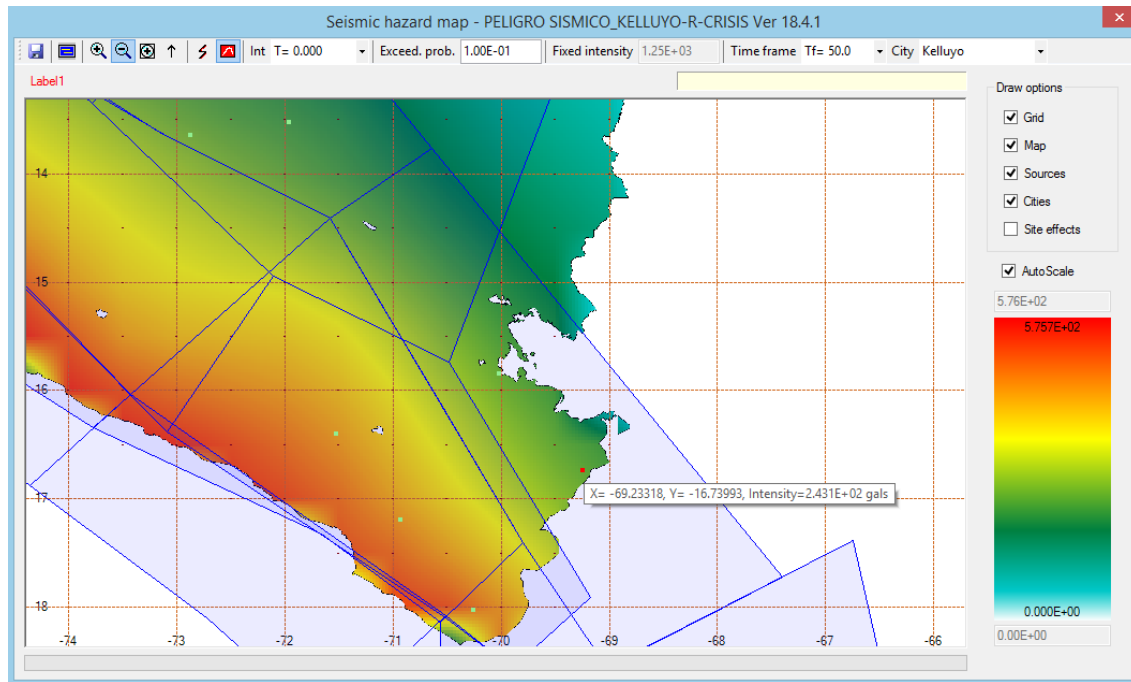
Seismic hazard map - PELIGRO SISMICO_KELLUYO-R-CRISIS Ver 18.4.1

Int T= 0.000 Exceed. prob. 1.00E-01 Fixed intensity 1.25E+03 Time frame Tf= 50.0 City Kelluyo

Label1

Draw options
Grid
Map
Sources
Cities
Site effects
AutoScale
5.76E+02
5.757E+02
0.000E+00
0.00E+00

14
15
16
17
18
-74
-73
-72
-71
-70
-69
-68
-67
-66

X= -69.23318, Y= -16.73993, Intensity=2.431E+02 gals